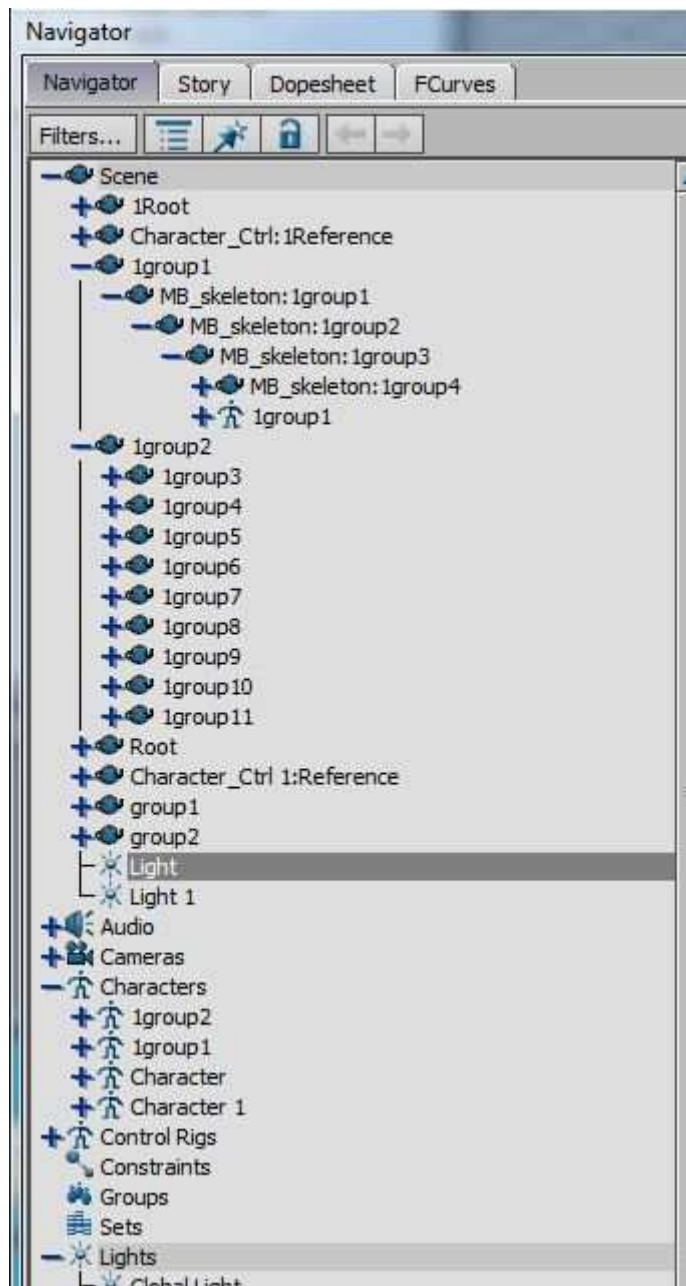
Navigator

Navigator | Story | Dopesheet | FCurves

Filters...

Scene
1Root
Character_Ctrl:1Reference
1group1
MB_skeleton:1group1
MB_skeleton:1group2
MB_skeleton:1group3
MB_skeleton:1group4
1group1
1group2
1group3
1group4
1group5
1group6
1group7
1group8
1group9
1group10
1group11
Root
Character_Ctrl 1:Reference
group1
group2
Light
Light 1
Audio
Cameras
Characters
1group2
1group1
Character
Character 1
Control Rigs
Constraints
Groups
Sets
Lights
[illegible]